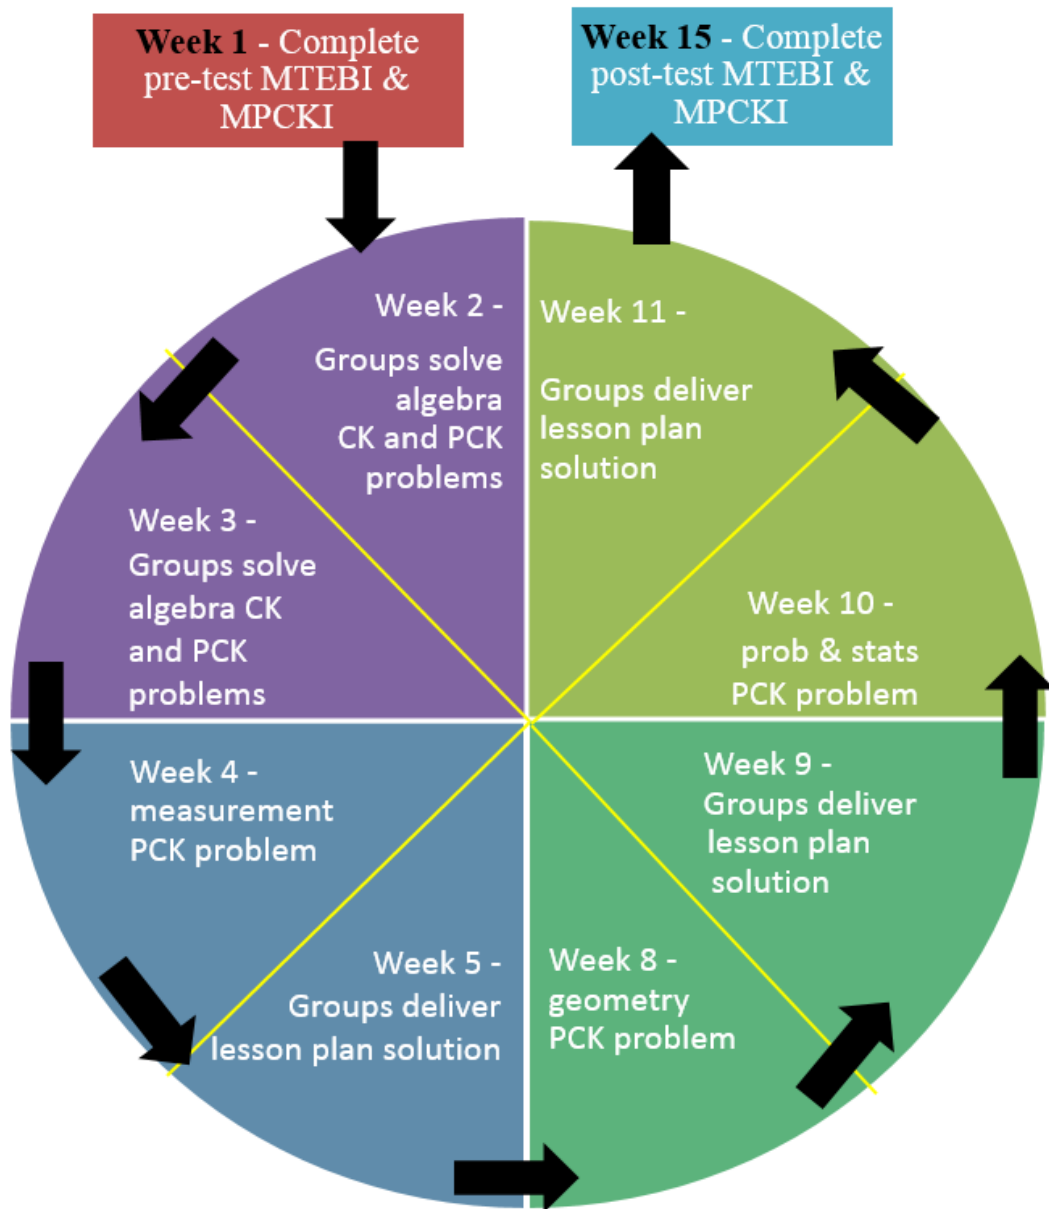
Week 1 - Complete pre-test MTEBI & MPCKI

Week 15 - Complete post-test MTEBI & MPCKI

Week 2 - Groups solve algebra CK and PCK problems

Week 3 - Groups solve algebra CK and PCK problems

Week 4 - measurement PCK problem

Week 5 - Groups deliver lesson plan solution

Week 8 - geometry PCK problem

Week 9 - Groups deliver lesson plan solution

Week 10 - prob & stats PCK problem

Week 11 - Groups deliver lesson plan solution